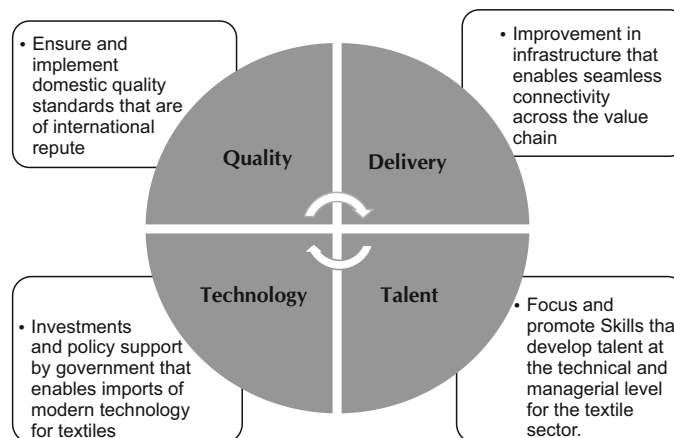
• Ensure and implement domestic quality standards that are of international repute

• Improvement in infrastructure that enables seamless connectivity across the value chain

Quality

Delivery

Technology

Talent

• Investments and policy support by government that enables imports of modern technology for textiles

• Focus and promote Skills tha develop talent at the technical and managerial level for the textile sector.